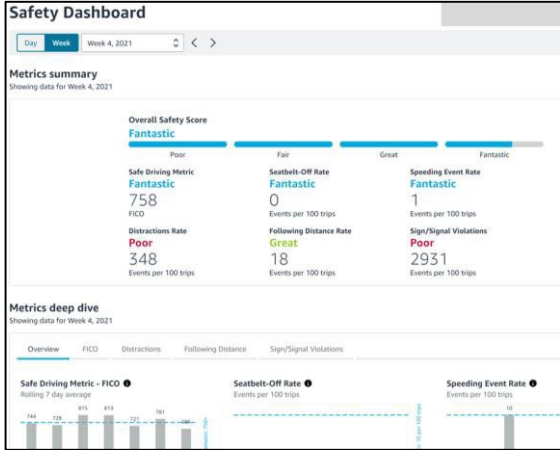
Safety Dashboard

Day Week Week 4, 2021

Metrics summary
Showing data for Week 4, 2021

Overall Safety Score
Fantastic
Poor Fair Great Fantastic

Safe Driving Metric
Fantastic
758
FICO

Seatbelt-Off Rate
Fantastic
0
Events per 100 trips

Speeding Event Rate
Fantastic
1
Events per 100 trips

Distractions Rate
Poor
348
Events per 100 trips

Following Distance Rate
Great
18
Events per 100 trips

Sign/Signal Violations
Poor
2931
Events per 100 trips

Metrics deep dive
Showing data for Week 4, 2021

Overview FICO Distractions Following Distance Sign/Signal Violations

Safe Driving Metric - FICO
Rolling 7 day average
744 728 815 813 727 781 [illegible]

Seatbelt-Off Rate
Events per 100 trips

Speeding Event Rate
Events per 100 trips
10